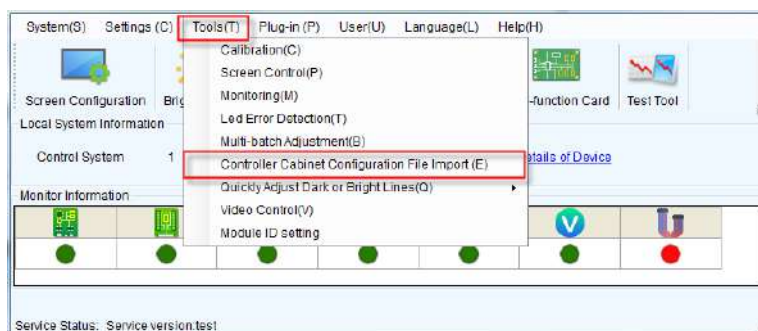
System(S) Settings (C) Tools(T) Plug-in (P) User(U) Language(L) Help(H)

Screen Configuration Bri

-function Card Test Tool

Local System Information

Control System 1

etails of Device

Monitor Information

Calibration(C)
Screen Control(P)
Monitoring(M)
Led Error Detection(T)
Multi-batch Adjustment(B)
Controller Cabinet Configuration File Import (E)
Quickly Adjust Dark or Bright Lines(Q)
Video Control(V)
Module ID setting

Service Status: Service version:test